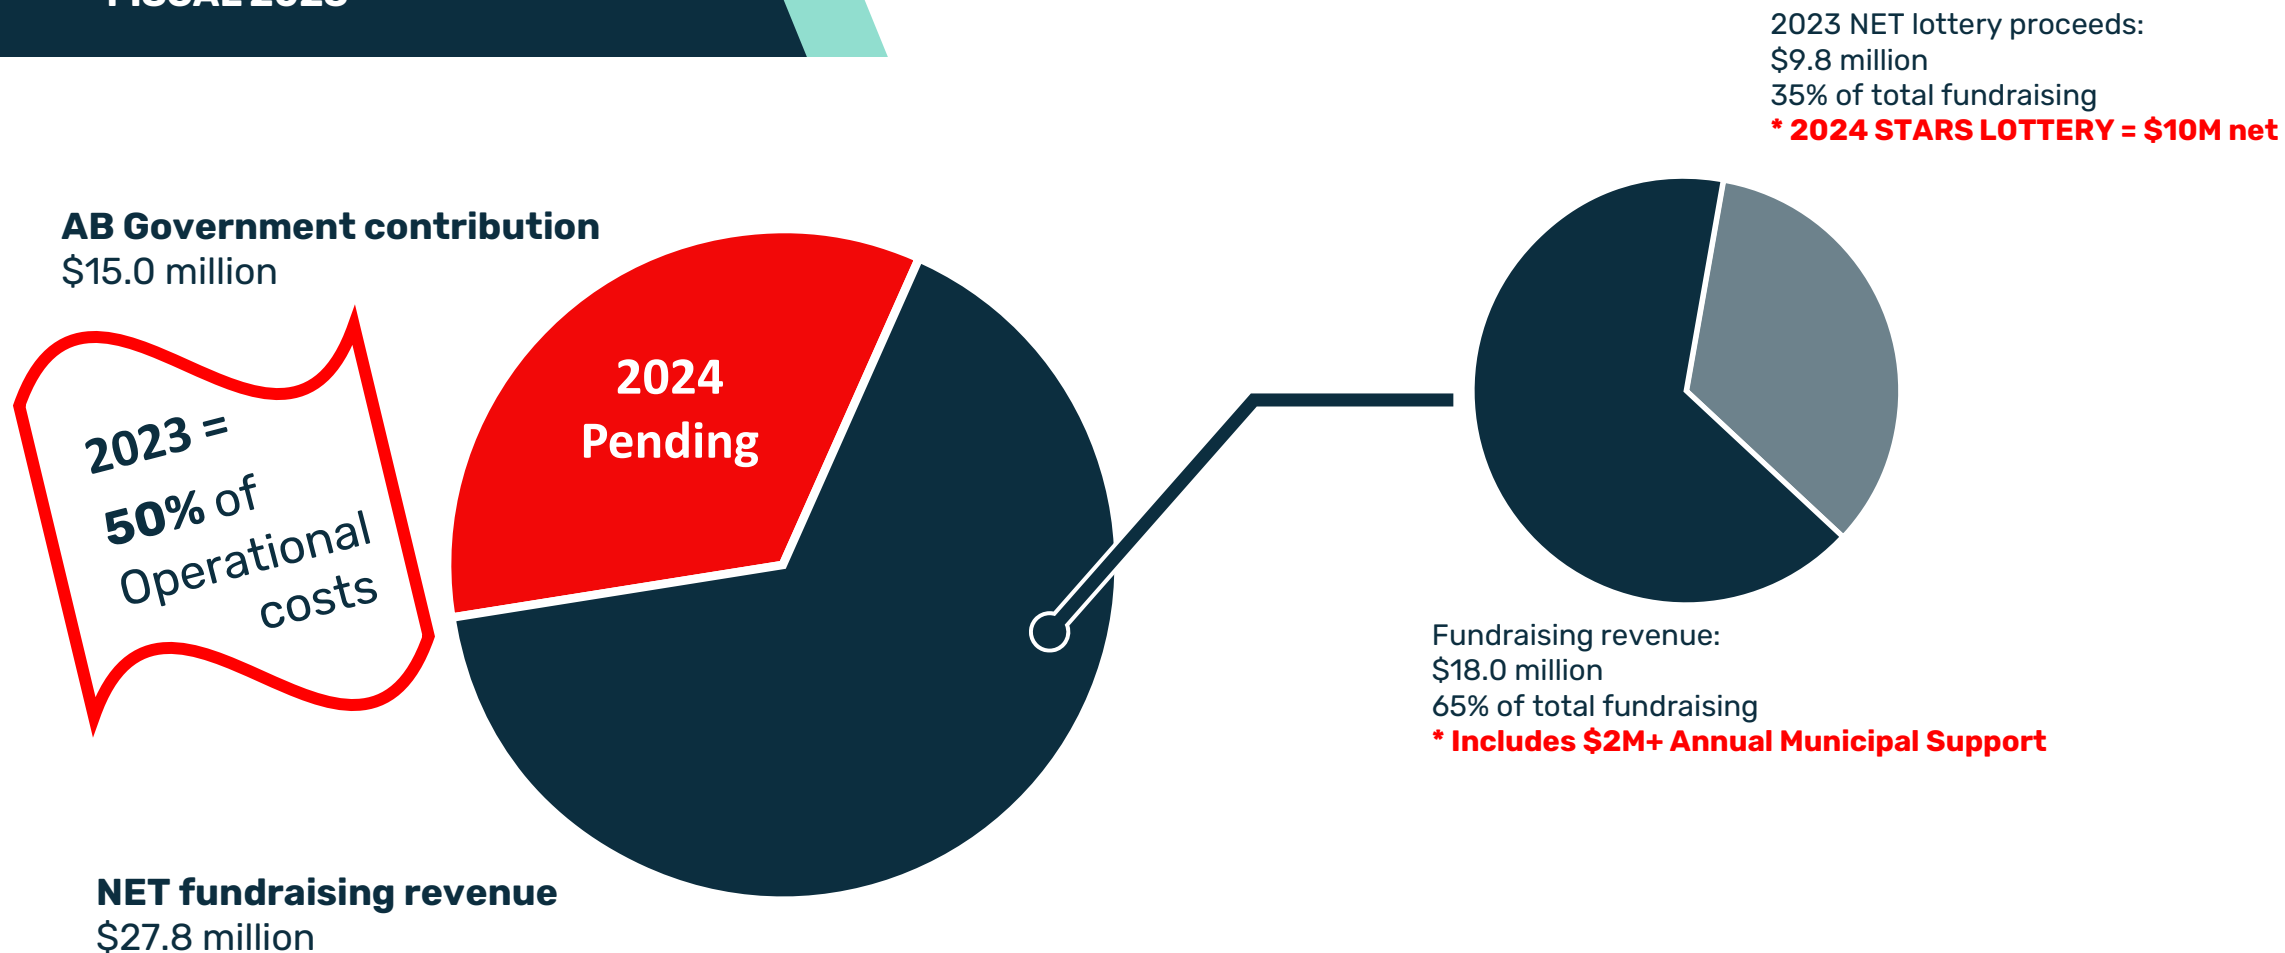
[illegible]

2023 NET lottery proceeds:
$9.8 million
35% of total fundraising
* 2024 STARS LOTTERY = $10M net

AB Government contribution
$15.0 million

2023 =
50% of
Operational
costs

2024
Pending

Fundraising revenue:
$18.0 million
65% of total fundraising
* Includes $2M+ Annual Municipal Support

NET fundraising revenue
$27.8 million